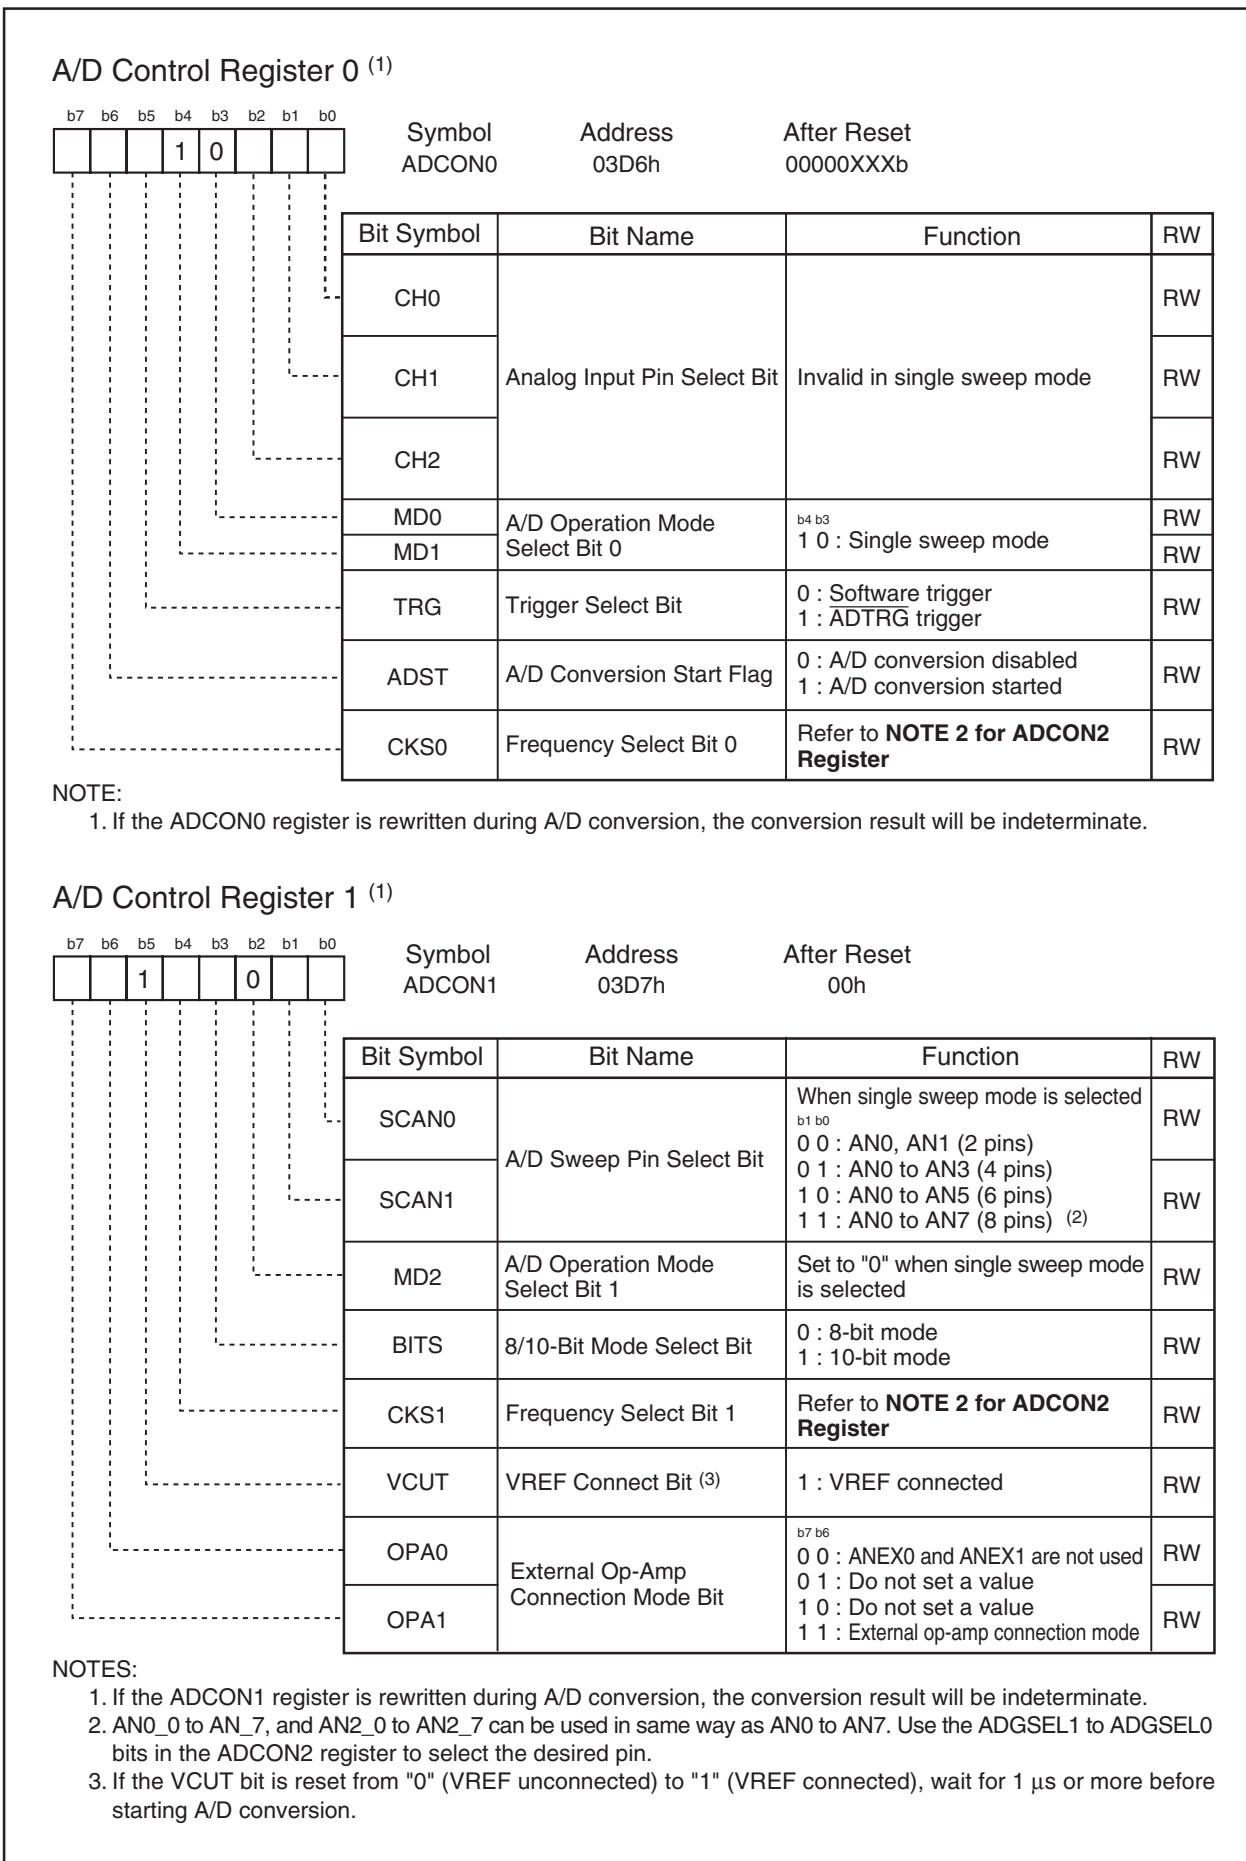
A/D Control Register 0 $^{(1)}$

| b7 | b6 | b5 | b4 | b3 | b2 | b1 | b0 |
|---|---|---|---|---|---|---|---|
|  |  |  | 1 | 0 |  |  |  |

Symbol ADCON0    Address 03D6h    After Reset 00000XXXb

| Bit Symbol | Bit Name | Function | RW |
|---|---|---|---|
| CH0 | Analog Input Pin Select Bit | Invalid in single sweep mode | RW |
| CH1 | | | RW |
| CH2 | | | RW |
| MD0 | A/D Operation Mode Select Bit 0 | b4 b3 1 0 : Single sweep mode | RW |
| MD1 | | | RW |
| TRG | Trigger Select Bit | 0 : Software trigger 1 : $\overline{ADTRG}$ trigger | RW |
| ADST | A/D Conversion Start Flag | 0 : A/D conversion disabled 1 : A/D conversion started | RW |
| CKS0 | Frequency Select Bit 0 | Refer to **NOTE 2 for ADCON2 Register** | RW |

NOTE:
1. If the ADCON0 register is rewritten during A/D conversion, the conversion result will be indeterminate.

A/D Control Register 1 $^{(1)}$

| b7 | b6 | b5 | b4 | b3 | b2 | b1 | b0 |
|---|---|---|---|---|---|---|---|
|  |  | 1 |  |  | 0 |  |  |

Symbol ADCON1    Address 03D7h    After Reset 00h

| Bit Symbol | Bit Name | Function | RW |
|---|---|---|---|
| SCAN0 | A/D Sweep Pin Select Bit | When single sweep mode is selected b1 b0 0 0 : AN0, AN1 (2 pins) 0 1 : AN0 to AN3 (4 pins) 1 0 : AN0 to AN5 (6 pins) 1 1 : AN0 to AN7 (8 pins) $^{(2)}$ | RW |
| SCAN1 | | | RW |
| MD2 | A/D Operation Mode Select Bit 1 | Set to "0" when single sweep mode is selected | RW |
| BITS | 8/10-Bit Mode Select Bit | 0 : 8-bit mode 1 : 10-bit mode | RW |
| CKS1 | Frequency Select Bit 1 | Refer to **NOTE 2 for ADCON2 Register** | RW |
| VCUT | VREF Connect Bit $^{(3)}$ | 1 : VREF connected | RW |
| OPA0 | External Op-Amp Connection Mode Bit | b7 b6 0 0 : ANEX0 and ANEX1 are not used 0 1 : Do not set a value 1 0 : Do not set a value 1 1 : External op-amp connection mode | RW |
| OPA1 | | | RW |

NOTES:
1. If the ADCON1 register is rewritten during A/D conversion, the conversion result will be indeterminate.
2. AN0_0 to AN_7, and AN2_0 to AN2_7 can be used in same way as AN0 to AN7. Use the ADGSEL1 to ADGSEL0 bits in the ADCON2 register to select the desired pin.
3. If the VCUT bit is reset from "0" (VREF unconnected) to "1" (VREF connected), wait for 1 µs or more before starting A/D conversion.